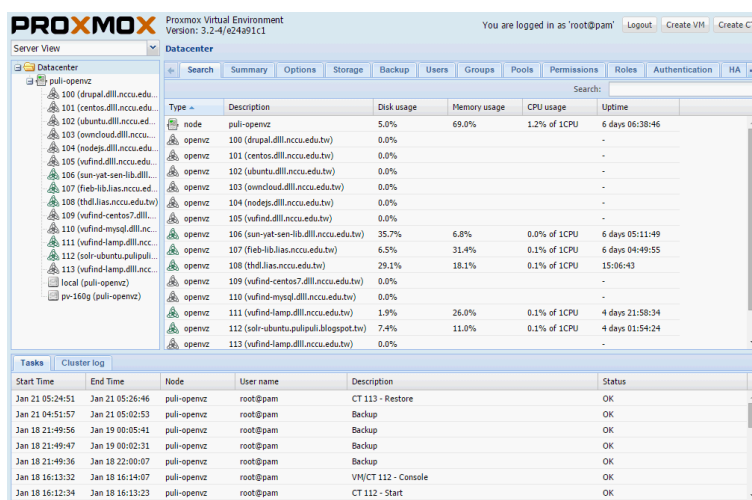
PROXMOX Proxmox Virtual Environment
Version: 3.2-4/e24a91c1

You are logged in as 'root@pam' Logout Create VM Create CT

Server View

Datacenter

Datacenter
puli-openvz
100 (drupal.dlll.nccu.edu...
101 (centos.dlll.nccu.edu...
102 (ubuntu.dlll.nccu.ed...
103 (owncloud.dlll.nccu.e...
104 (nodejs.dlll.nccu.edu...
105 (vufind.dlll.nccu.edu...
106 (sun-yat-sen-lib.dlll...
107 (fieb-lib.lias.nccu.ed...
108 (thdl.lias.nccu.edu.tw)
109 (vufind-centos7.dlll...
110 (vufind-mysql.dlll.ncc...
111 (vufind-lamp.dlll.ncc...
112 (solr-ubuntu.pulipuli...
113 (vufind-lamp.dlll.ncc...
local (puli-openvz)
pv-160g (puli-openvz)

Search Summary Options Storage Backup Users Groups Pools Permissions Roles Authentication HA

Search:

| Type | Description | Disk usage | Memory usage | CPU usage | Uptime |
|---|---|---|---|---|---|
| node | puli-openvz | 5.0% | 69.0% | 1.2% of 1CPU | 6 days 06:38:46 |
| openvz | 100 (drupal.dlll.nccu.edu.tw) | 0.0% | | | - |
| openvz | 101 (centos.dlll.nccu.edu.tw) | 0.0% | | | - |
| openvz | 102 (ubuntu.dlll.nccu.edu.tw) | 0.0% | | | - |
| openvz | 103 (owncloud.dlll.nccu.edu.tw) | 0.0% | | | - |
| openvz | 104 (nodejs.dlll.nccu.edu.tw) | 0.0% | | | - |
| openvz | 105 (vufind.dlll.nccu.edu.tw) | 0.0% | | | - |
| openvz | 106 (sun-yat-sen-lib.dlll.nccu.edu.tw) | 35.7% | 6.8% | 0.0% of 1CPU | 6 days 05:11:49 |
| openvz | 107 (fieb-lib.lias.nccu.edu.tw) | 6.5% | 31.4% | 0.1% of 1CPU | 6 days 04:49:55 |
| openvz | 108 (thdl.lias.nccu.edu.tw) | 29.1% | 18.1% | 0.1% of 1CPU | 15:06:43 |
| openvz | 109 (vufind-centos7.dlll.nccu.edu.tw) | 0.0% | | | - |
| openvz | 110 (vufind-mysql.dlll.nccu.edu.tw) | 0.0% | | | - |
| openvz | 111 (vufind-lamp.dlll.nccu.edu.tw) | 1.9% | 26.0% | 0.1% of 1CPU | 4 days 21:58:34 |
| openvz | 112 (solr-ubuntu.pulipuli.blogspot.tw) | 7.4% | 11.0% | 0.1% of 1CPU | 4 days 01:54:24 |
| openvz | 113 (vufind-lamp.dlll.nccu.edu.tw) | 0.0% | | | - |

Tasks Cluster log

| Start Time | End Time | Node | User name | Description | Status |
|---|---|---|---|---|---|
| Jan 21 05:24:51 | Jan 21 05:26:46 | puli-openvz | root@pam | CT 113 - Restore | OK |
| Jan 21 04:51:57 | Jan 21 05:02:53 | puli-openvz | root@pam | Backup | OK |
| Jan 18 21:49:56 | Jan 19 00:05:41 | puli-openvz | root@pam | Backup | OK |
| Jan 18 21:49:47 | Jan 19 00:02:31 | puli-openvz | root@pam | Backup | OK |
| Jan 18 21:49:36 | Jan 18 22:00:07 | puli-openvz | root@pam | Backup | OK |
| Jan 18 16:13:32 | Jan 18 16:14:07 | puli-openvz | root@pam | VM/CT 112 - Console | OK |
| Jan 18 16:12:34 | Jan 18 16:13:23 | puli-openvz | root@pam | CT 112 - Start | OK |